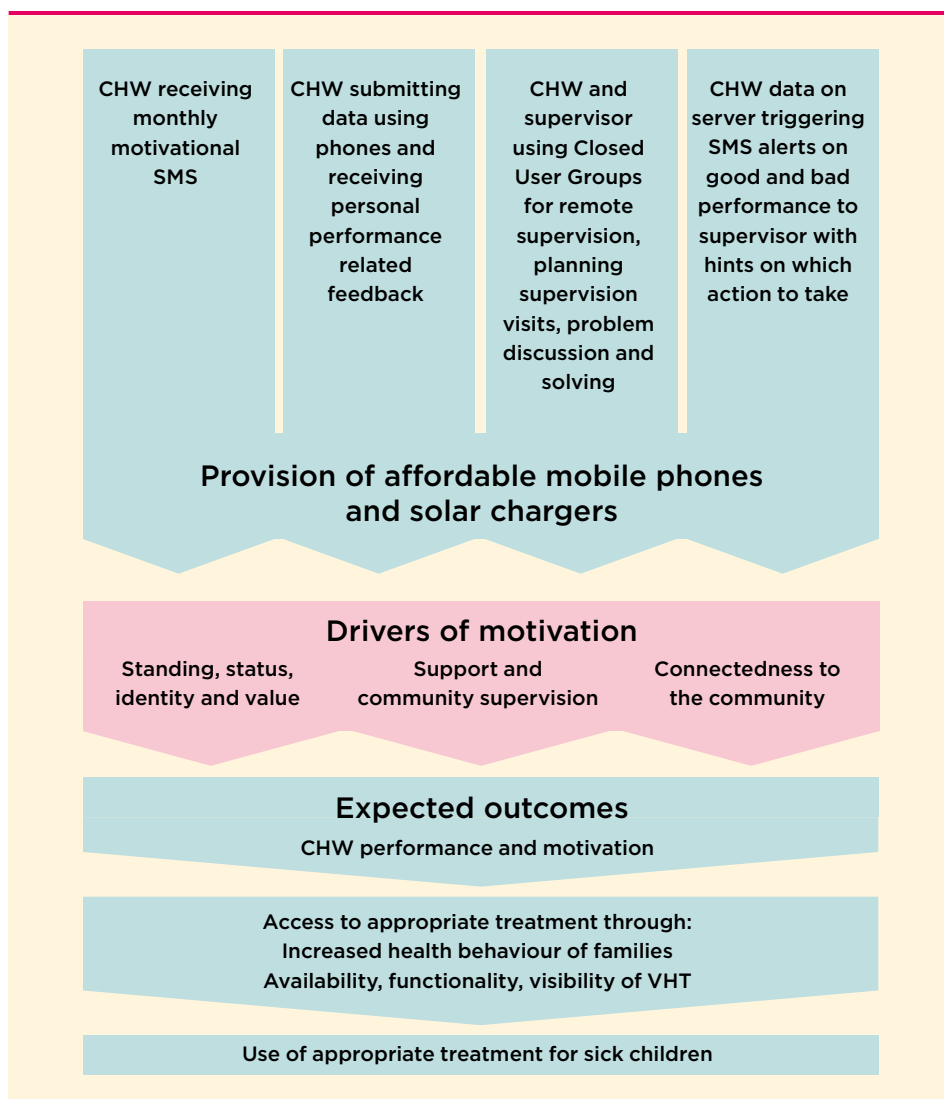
CHW receiving monthly motivational SMS

CHW submitting data using phones and receiving personal performance related feedback

CHW and supervisor using Closed User Groups for remote supervision, planning supervision visits, problem discussion and solving

CHW data on server triggering SMS alerts on good and bad performance to supervisor with hints on which action to take

Provision of affordable mobile phones and solar chargers

Drivers of motivation

Standing, status, identity and value

Support and community supervision

Connectedness to the community

Expected outcomes

CHW performance and motivation

Access to appropriate treatment through:
Increased health behaviour of families
Availability, functionality, visibility of VHT

Use of appropriate treatment for sick children